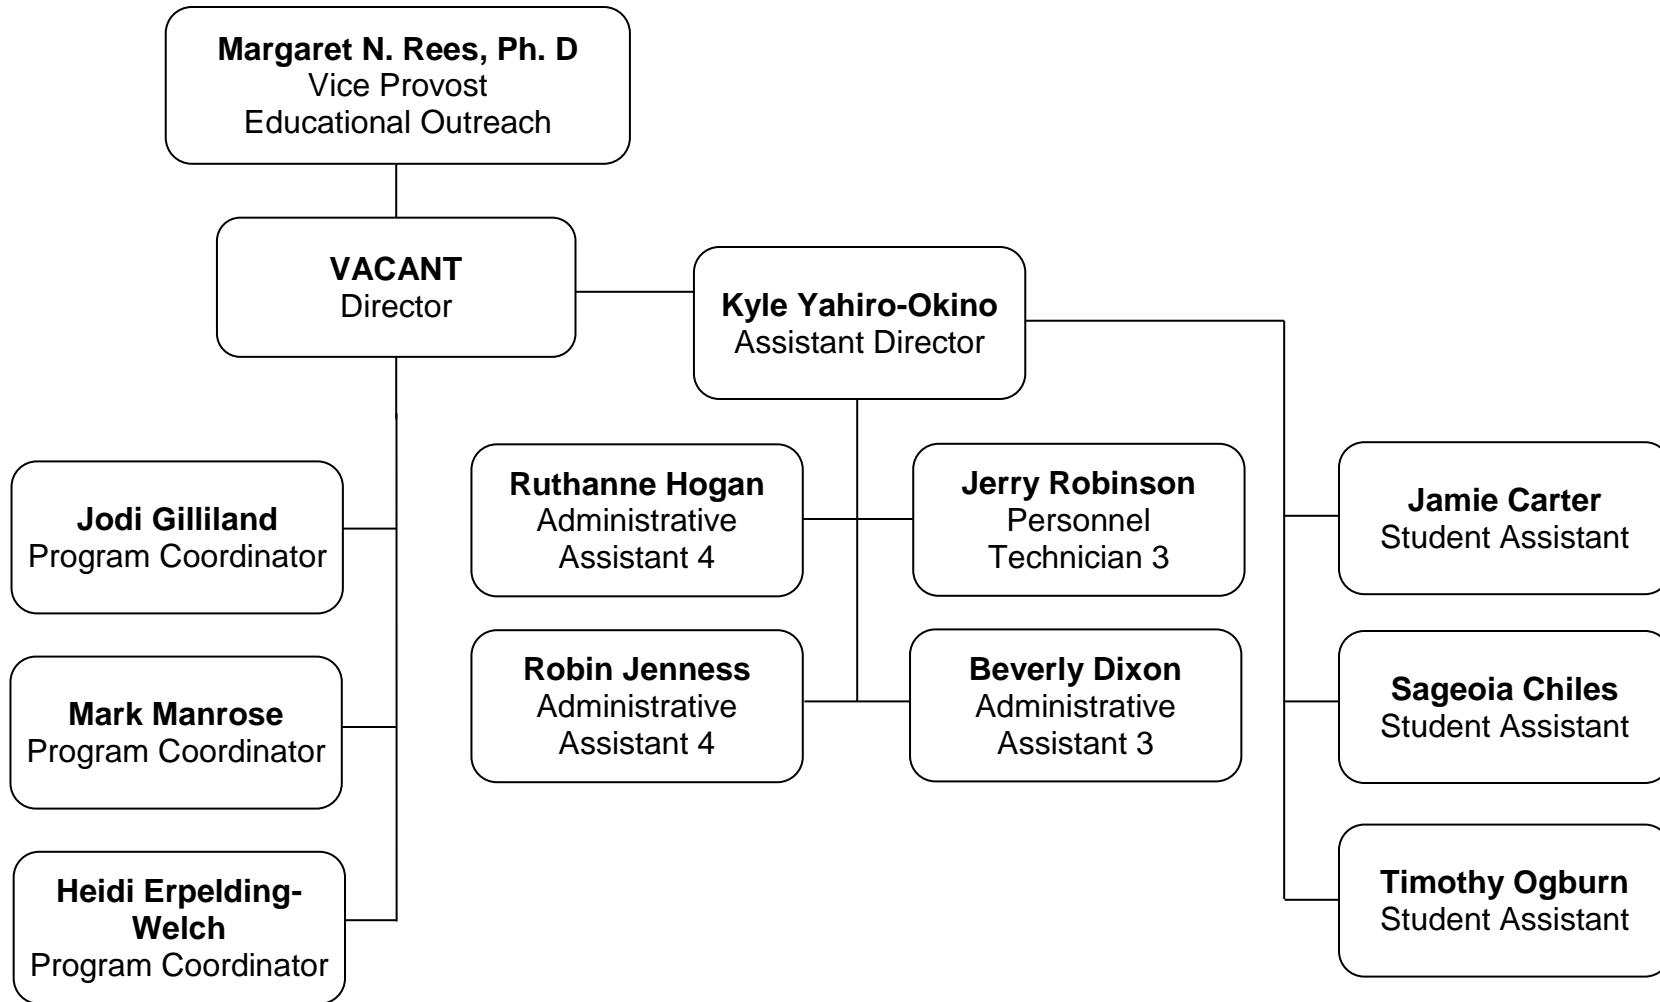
Margaret N. Rees, Ph. D
Vice Provost
Educational Outreach

VACANT
Director

Kyle Yahiro-Okino
Assistant Director

Jodi Gilliland
Program Coordinator

Mark Manrose
Program Coordinator

Heidi Erpelding-Welch
Program Coordinator

Ruthanne Hogan
Administrative Assistant 4

Jerry Robinson
Personnel Technician 3

Robin Jenness
Administrative Assistant 4

Beverly Dixon
Administrative Assistant 3

Jamie Carter
Student Assistant

Sageoia Chiles
Student Assistant

Timothy Ogburn
Student Assistant